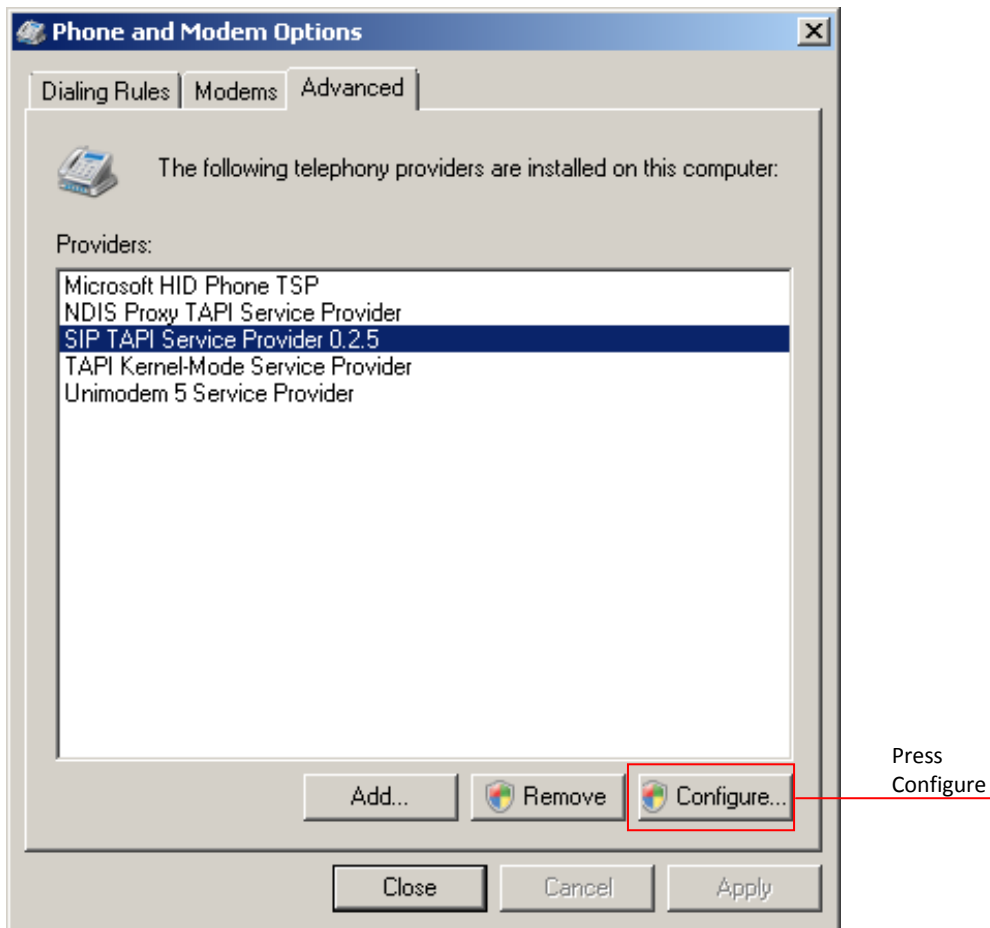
Phone and Modem Options

Dialing Rules | Modems | Advanced

The following telephony providers are installed on this computer:

Providers:

Microsoft HID Phone TSP
NDIS Proxy TAPI Service Provider
SIP TAPI Service Provider 0.2.5
TAPI Kernel-Mode Service Provider
Unimodem 5 Service Provider

Add... | Remove | Configure...

Press Configure

Close | Cancel | Apply